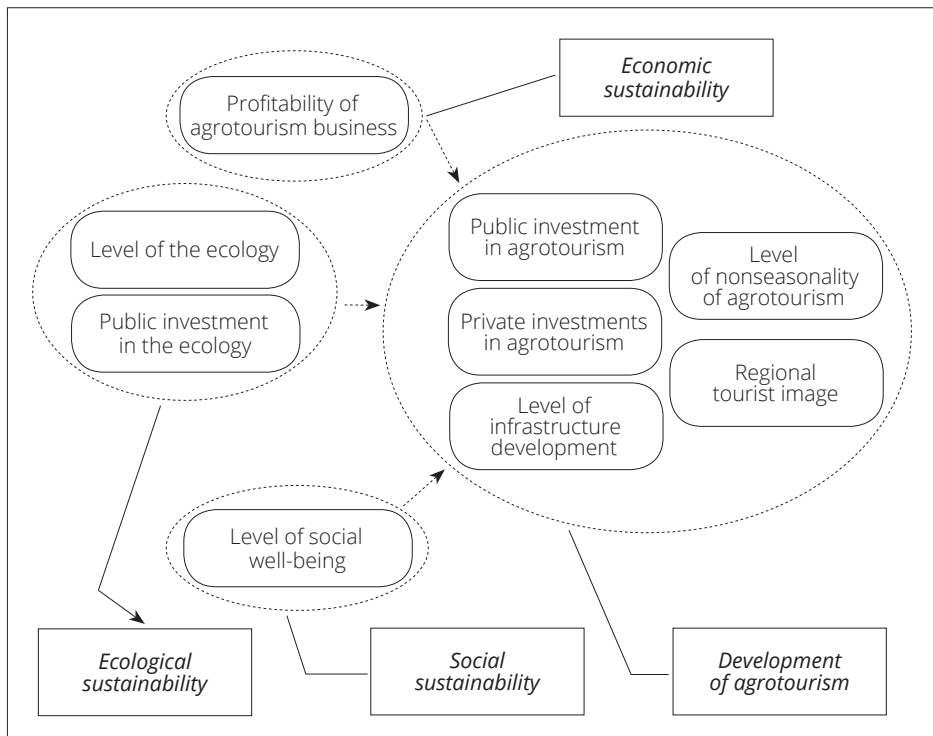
Economic sustainability

Profitability of agrotourism business

Level of the ecology

Public investment in the ecology

Public investment in agrotourism

Private investments in agrotourism

Level of infrastructure development

Level of nonseasonality of agrotourism

Regional tourist image

Level of social well-being

Ecological sustainability

Social sustainability

Development of agrotourism